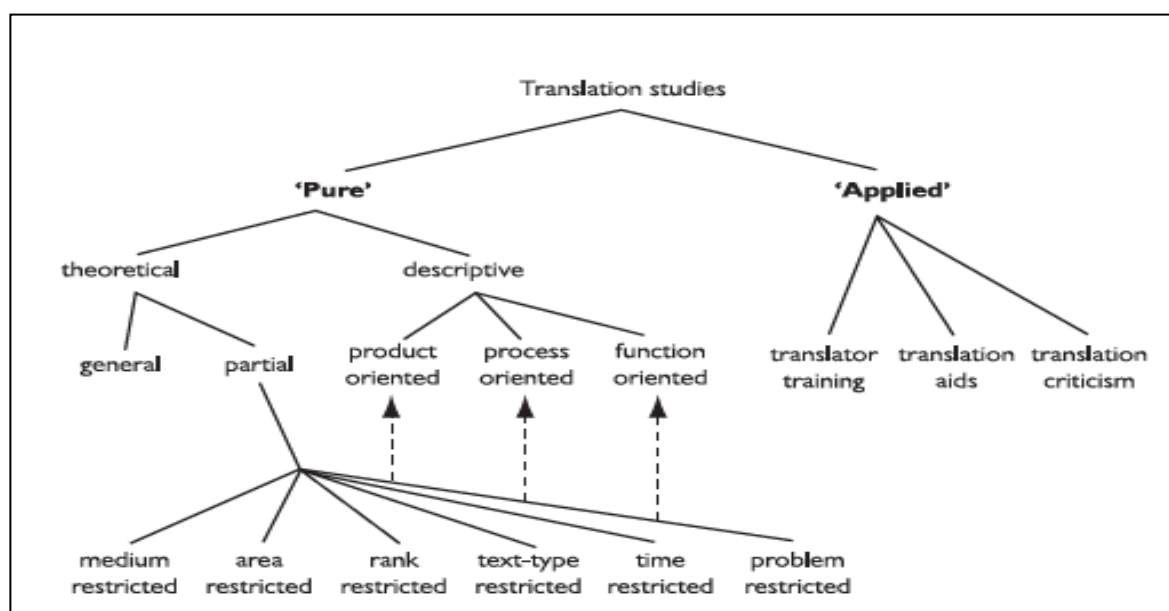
Translation studies

'Pure'

'Applied'

theoretical

descriptive

general

partial

product oriented

process oriented

function oriented

translator training

translation aids

translation criticism

medium restricted

area restricted

rank restricted

text-type restricted

time restricted

problem restricted